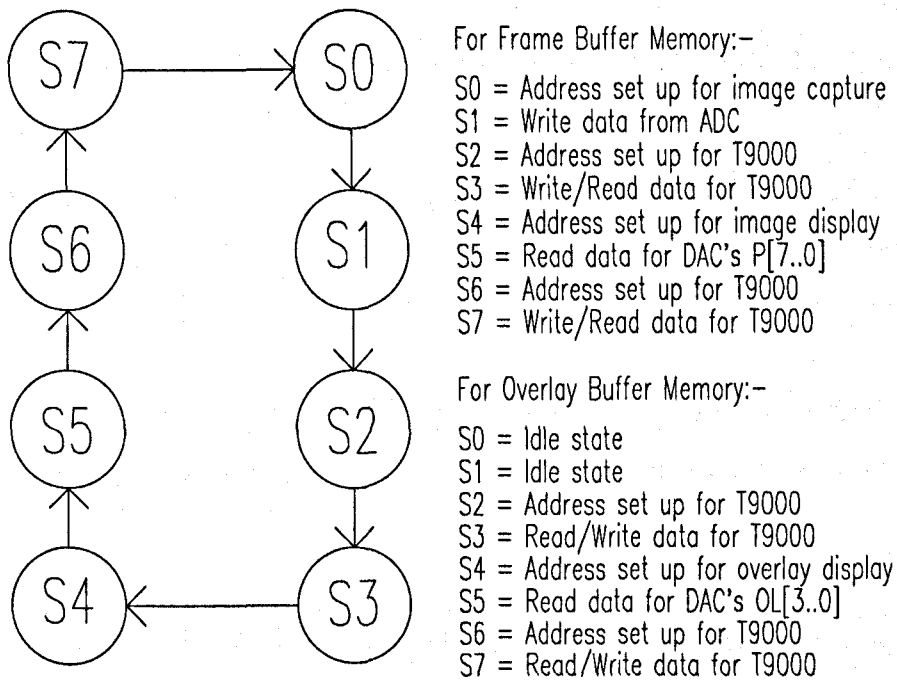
S7

S0

S6

S1

S5

S2

S4

S3

For Frame Buffer Memory:-

S0 = Address set up for image capture
S1 = Write data from ADC
S2 = Address set up for T9000
S3 = Write/Read data for T9000
S4 = Address set up for image display
S5 = Read data for DAC's P[7..0]
S6 = Address set up for T9000
S7 = Write/Read data for T9000

For Overlay Buffer Memory:-

S0 = Idle state
S1 = Idle state
S2 = Address set up for T9000
S3 = Read/Write data for T9000
S4 = Address set up for overlay display
S5 = Read data for DAC's OL[3..0]
S6 = Address set up for T9000
S7 = Read/Write data for T9000